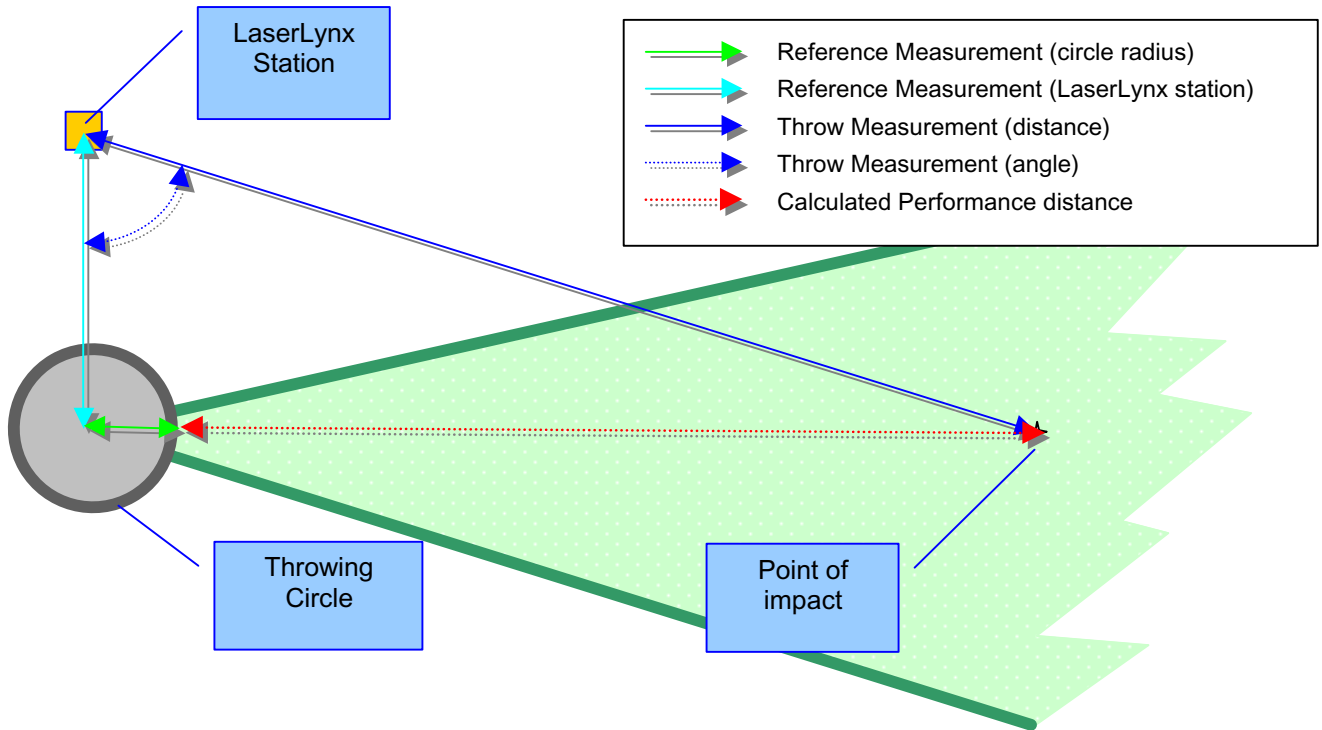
LaserLynx Station

Reference Measurement (circle radius)
Reference Measurement (LaserLynx station)
Throw Measurement (distance)
Throw Measurement (angle)
Calculated Performance distance

Throwing Circle

Point of impact